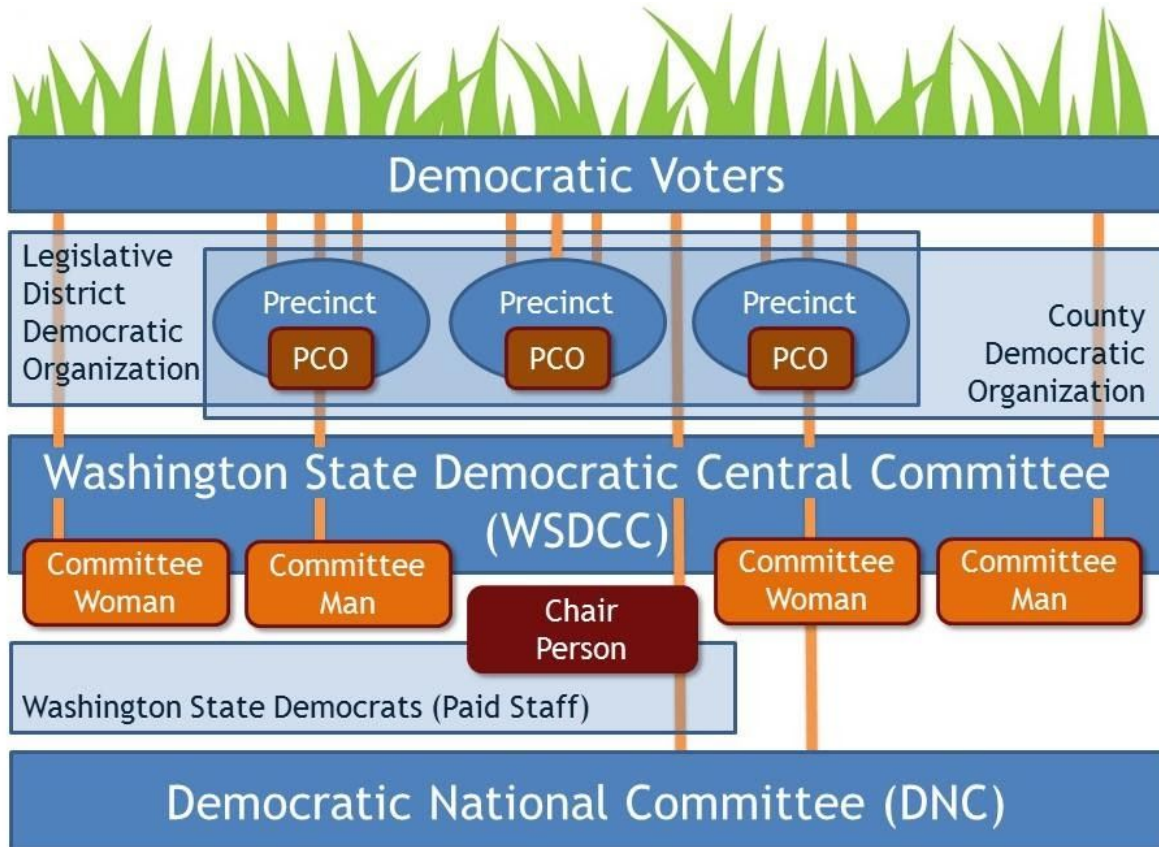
Democratic Voters

Legislative District Democratic Organization

Precinct
PCO

Precinct
PCO

Precinct
PCO

County Democratic Organization

Washington State Democratic Central Committee (WSDCC)

Committee Woman

Committee Man

Chair Person

Committee Woman

Committee Man

Washington State Democrats (Paid Staff)

Democratic National Committee (DNC)